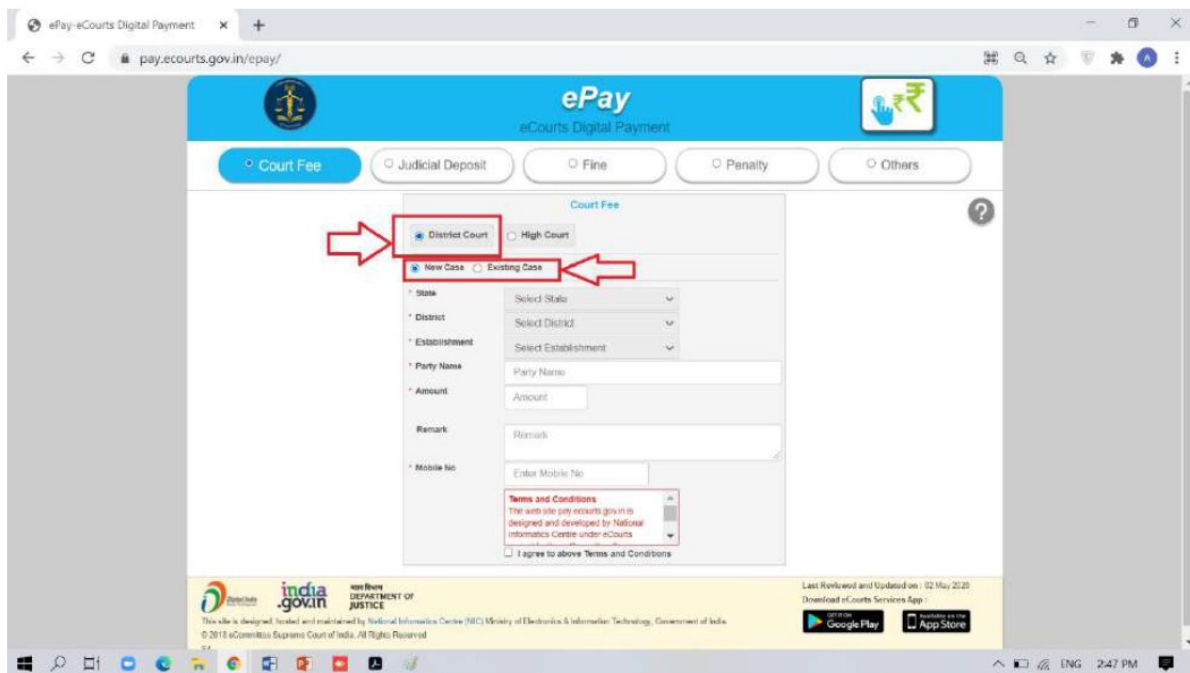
ePay-eCourts Digital Payment × +

pay.ecourts.gov.in/epay/

ePay
eCourts Digital Payment

Court Fee
Judicial Deposit
Fine
Penalty
Others

Court Fee

District Court
High Court

New Case
Existing Case

* State
Select State

* District
Select District

* Establishment
Select Establishment

* Party Name
Party Name

* Amount
Amount

Remark
Remark

* Mobile No
Enter Mobile No

Terms and Conditions
The web site pay.ecourts.gov.in is designed and developed by National Informatics Centre under eCourts

I agree to above Terms and Conditions

india .gov.in
DEPARTMENT OF JUSTICE

This site is designed, hosted and maintained by National Informatics Centre (NIC) Ministry of Electronics & Information Technology, Government of India.
© 2018 eCommittee Supreme Court of India. All Rights Reserved

Last Reviewed and Updated on : 02 May 2020
Download eCourts Services App :
GET IT ON Google Play
Available on the App Store

ENG 2:47 PM